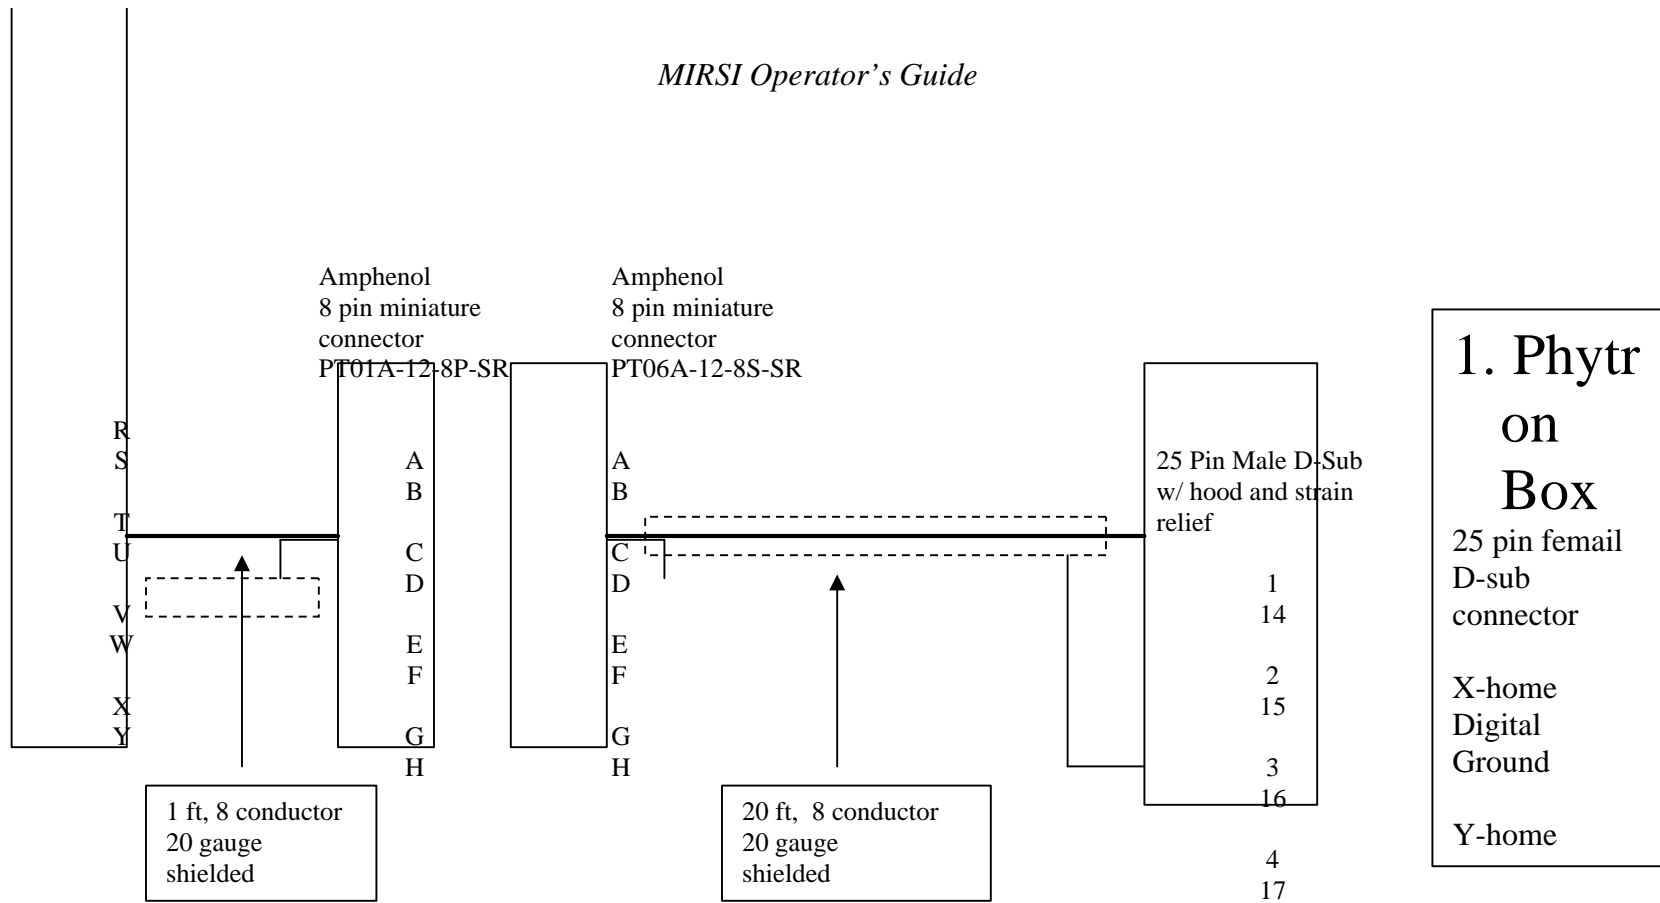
MIRSI Operator's Guide

R
S
T
U
V
W
X
Y

Amphenol
8 pin miniature connector
PT01A-12-8P-SR

A
B
C
D
E
F
G
H

Amphenol
8 pin miniature connector
PT06A-12-8S-SR

A
B
C
D
E
F
G
H

25 Pin Male D-Sub w/ hood and strain relief

1
14
2
15
3
16
4
17

1. Phytron Box
25 pin femail D-sub connector

X-home
Digital Ground

Y-home

1 ft, 8 conductor
20 gauge
shielded

20 ft, 8 conductor
20 gauge
shielded